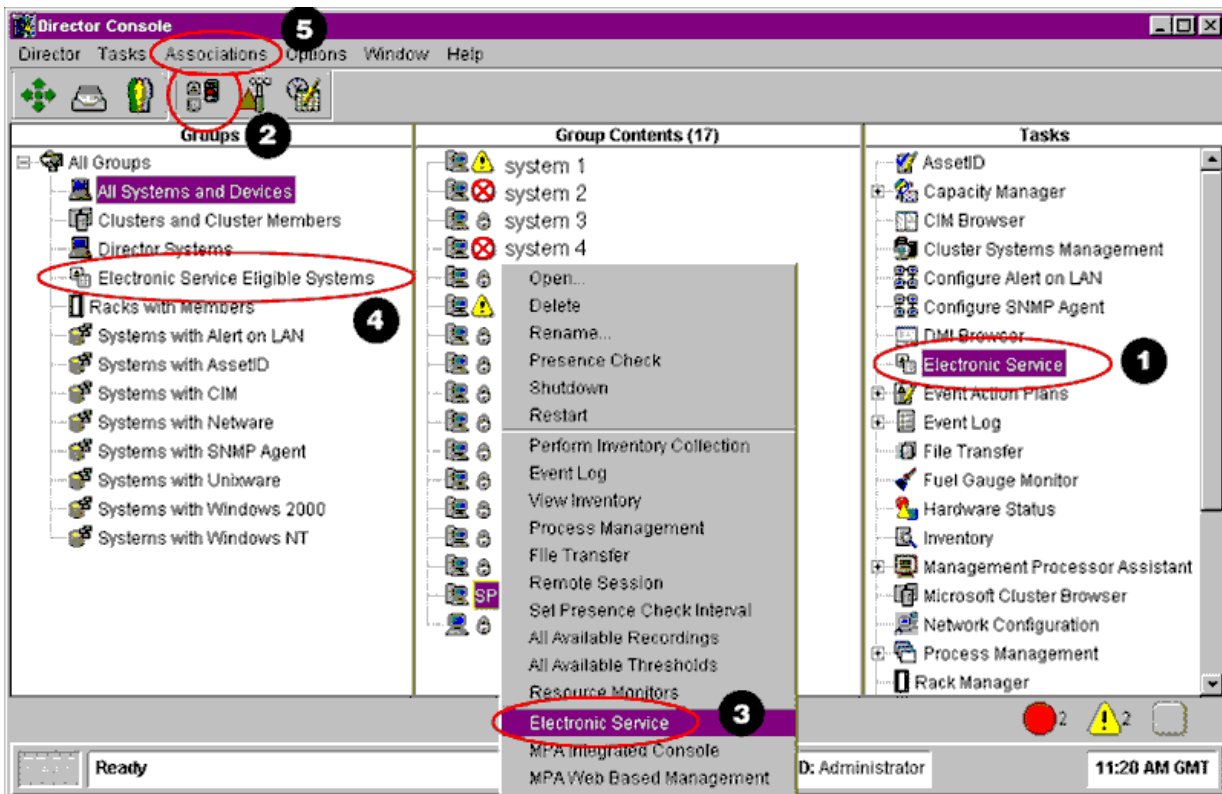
Director Console

5

Director Tasks Associations Options Window Help

Groups 2

All Groups
All Systems and Devices
Clusters and Cluster Members
Director Systems
Electronic Service Eligible Systems
Racks with Members
4
Systems with Alert on LAN
Systems with AssetID
Systems with CIM
Systems with Netware
Systems with SNMP Agent
Systems with Unixware
Systems with Windows 2000
Systems with Windows NT

Group Contents (17)

system 1
system 2
system 3
system 4
SP

Open...
Delete
Rename...
Presence Check
Shutdown
Restart
Perform Inventory Collection
Event Log
View Inventory
Process Management
File Transfer
Remote Session
Set Presence Check Interval
All Available Recordings
All Available Thresholds
Resource Monitors
Electronic Service 3
MPA Integrated Console
MPA Web Based Management

Tasks

AssetID
Capacity Manager
CIM Browser
Cluster Systems Management
Configure Alert on LAN
Configure SNMP Agent
DMI Browser
Electronic Service 1
Event Action Plans
Event Log
File Transfer
Fuel Gauge Monitor
Hardware Status
Inventory
Management Processor Assistant
Microsoft Cluster Browser
Network Configuration
Process Management
Rack Manager

2 2

Ready

D: Administrator

11:28 AM GMT